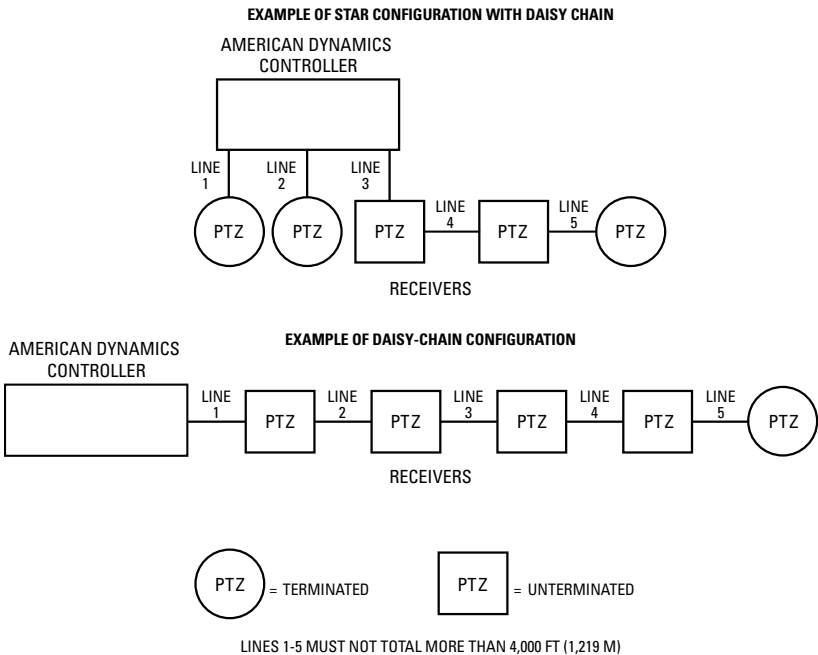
EXAMPLE OF STAR CONFIGURATION WITH DAISY CHAIN

AMERICAN DYNAMICS CONTROLLER

LINE 1
LINE 2
LINE 3
LINE 4
LINE 5

PTZ PTZ PTZ PTZ PTZ

RECEIVERS

EXAMPLE OF DAISY-CHAIN CONFIGURATION

AMERICAN DYNAMICS CONTROLLER

LINE 1
PTZ
LINE 2
PTZ
LINE 3
PTZ
LINE 4
PTZ
LINE 5
PTZ

RECEIVERS

PTZ = TERMINATED
PTZ = UNTERMINATED

LINES 1-5 MUST NOT TOTAL MORE THAN 4,000 FT (1,219 M)